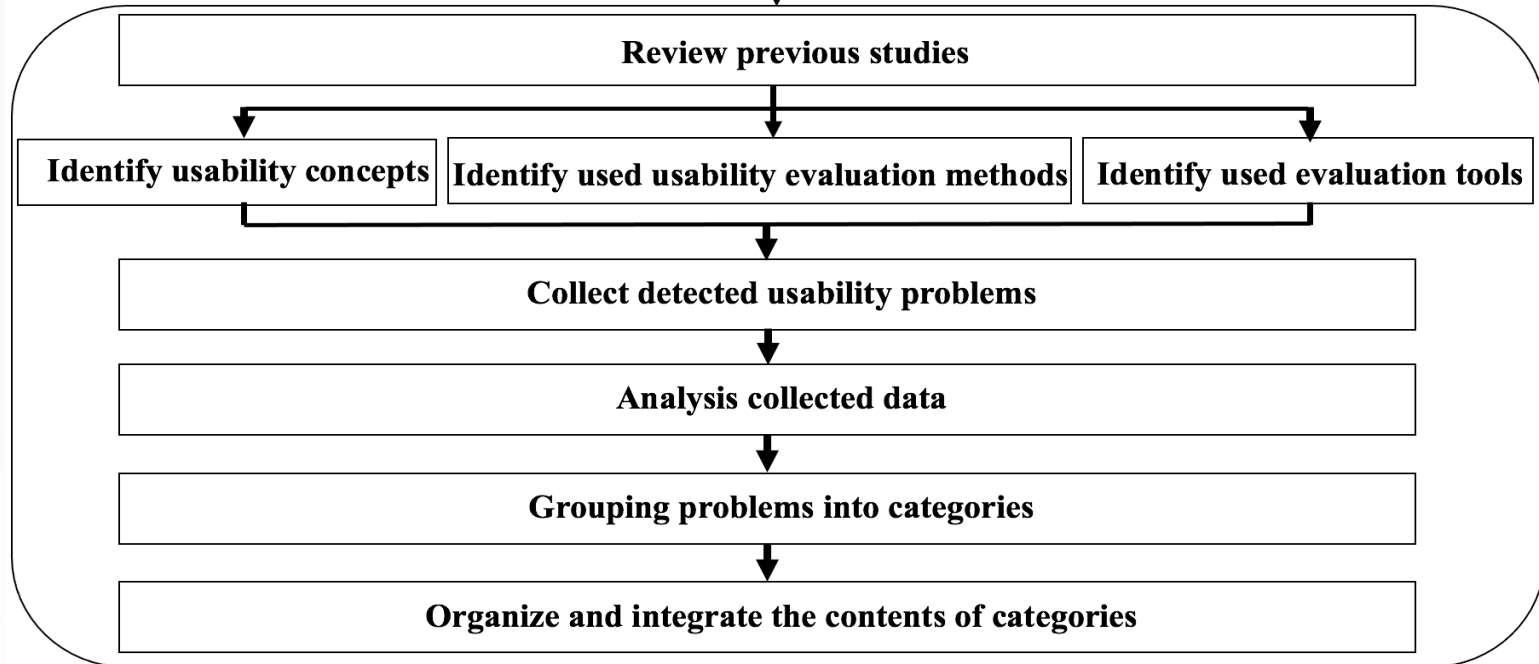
Review previous studies

Identify usability concepts

Identify used usability evaluation methods

Identify used evaluation tools

Collect detected usability problems

Analysis collected data

Grouping problems into categories

Organize and integrate the contents of categories